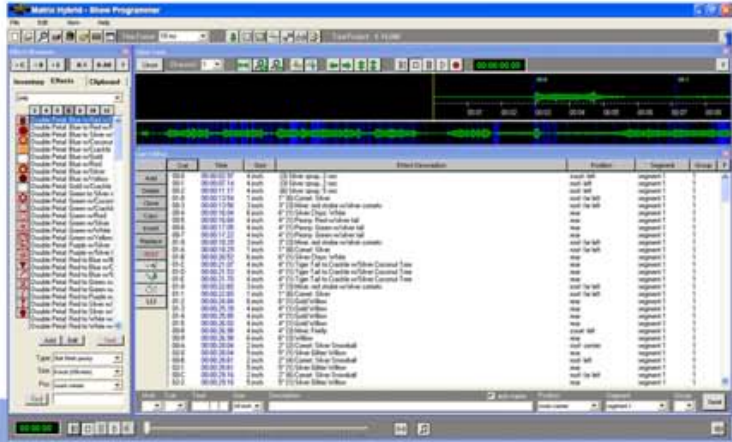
Matrix Hybrid - Show Programmer

File Edit View Help

Inventory Effects Clipboard

Double Petal Blue w/Red w/
Double Petal Blue to Silver w/
Double Petal Blue w/Coconut
Double Petal Blue w/Green
Double Petal Blue w/Gold
Double Petal Blue w/Red
Double Petal Blue w/Silver
Double Petal Blue w/Yellow
Double Petal Gold w/Crackle
Double Petal Green to Silver w/
Double Petal Green w/Coconut
Double Petal Green w/Gold
Double Petal Green w/Red
Double Petal Green w/Silver
Double Petal Green w/White
Double Petal Green w/Yellow
Double Petal Purple w/Silver
Double Petal Purple to Silver w/
Double Petal Red to Blue w/
Double Petal Red to Green w/
Double Petal Red to Green w/
Double Petal Red w/Coconut
Double Petal Red to Purple w/
Double Petal Red to Silver w/
Double Petal Red to White w/
Double Petal Red to White w/

Add Edit

Type
Size
Pos

00:00:00:00

| Cue | Time | Size | Effect Description | Position | Segment | Group |
|---|---|---|---|---|---|---|
| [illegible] | 00:00:02.97 | 4 inch | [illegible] | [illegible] | segment 1 | 1 |
| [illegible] | 00:00:07.14 | 4 inch | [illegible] | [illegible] | segment 1 | 1 |
| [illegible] | 00:00:11.17 | 4 inch | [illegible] | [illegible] | segment 1 | 1 |

Add
Delete
Clear
Copy
Insert
Replace
Reset

00:00:00:00